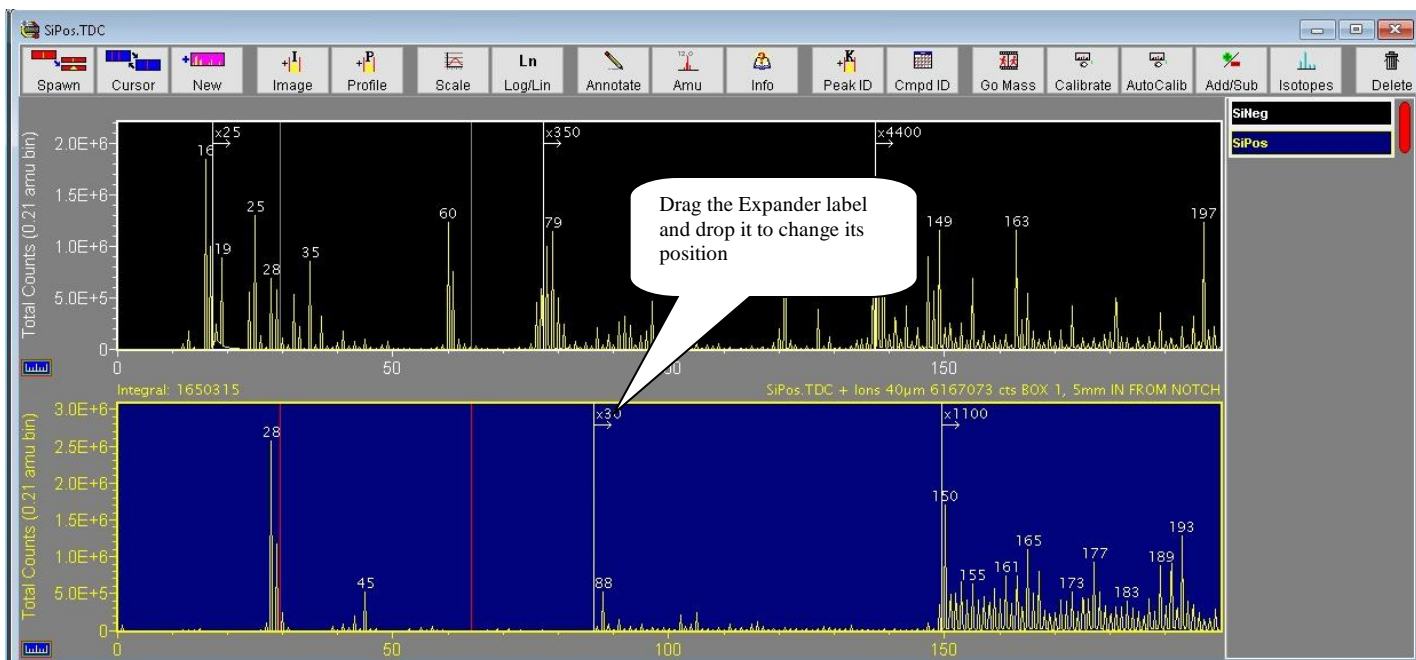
SiPos.TDC

Spawn Cursor New Image Profile Scale Log/Lin Annotate Amu Info Peak ID Cmpd ID Go Mass Calibrate AutoCalib Add/Sub Isotopes Delete

SiNeg
SiPos

Total Counts (0.21 amu bin)
2.0E+6
1.5E+6
1.0E+6
5.0E+5
0

x25
x350
x4400
16
19
25
28
35
60
79
149
163
197

0 50 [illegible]00 150

Drag the Expander label and drop it to change its position

Integral: 1650315
SiPos.TDC + Ions 40µm 6167073 cts BOX 1, 5mm IN FROM NOTCH

Total Counts (0.21 amu bin)
3.0E+6
2.5E+6
2.0E+6
1.5E+6
1.0E+6
5.0E+5
0

x30
x1100
28
45
88
150
155
161
165
173
177
183
189
193

0 50 100 150